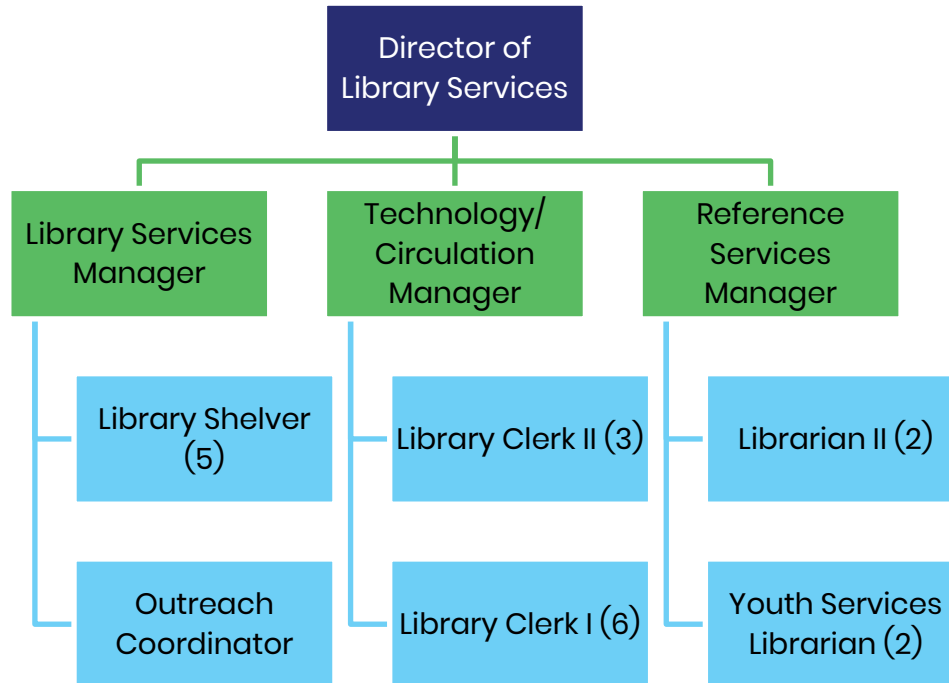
Director of Library Services

Library Services Manager

Technology/ Circulation Manager

Reference Services Manager

Library Shelver (5)

Outreach Coordinator

Library Clerk II (3)

Library Clerk I (6)

Librarian II (2)

Youth Services Librarian (2)